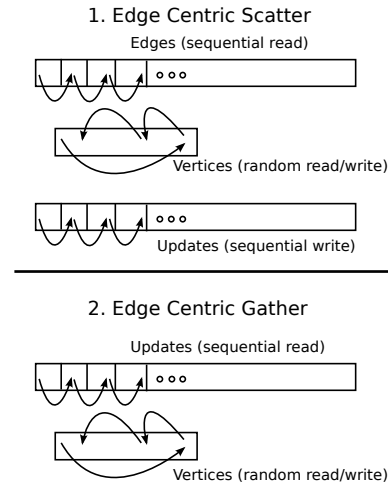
1. Edge Centric Scatter

Edges (sequential read)

ooo

Vertices (random read/write)

ooo

Updates (sequential write)

2. Edge Centric Gather

Updates (sequential read)

ooo

Vertices (random read/write)